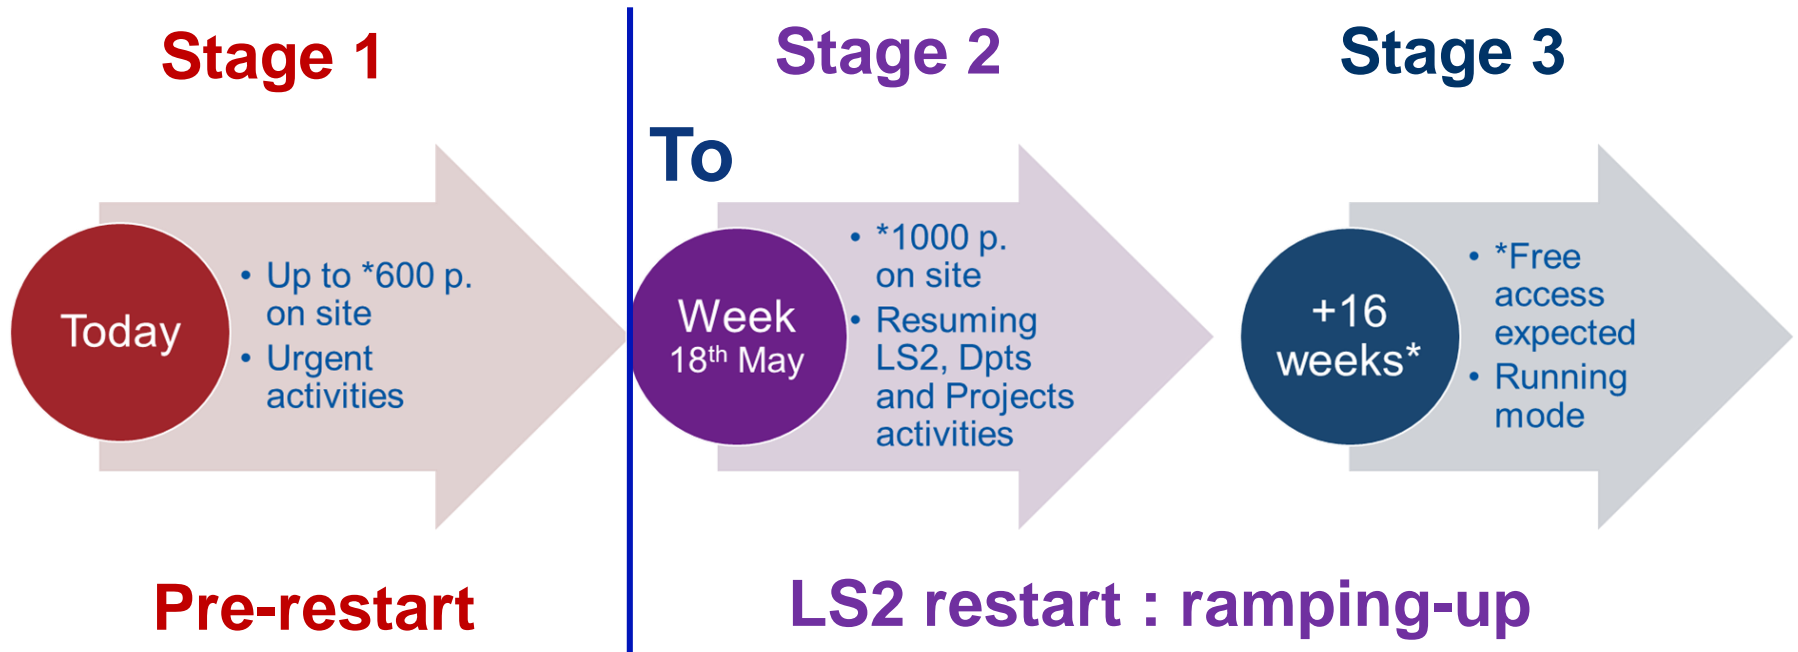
Stage 1

Today

• Up to *600 p. on site
• Urgent activities

Pre-restart

Stage 2

To

Week 18$^{th}$ May

• *1000 p. on site
• Resuming LS2, Dpts and Projects activities

Stage 3

+16 weeks*

• *Free access expected
• Running mode

LS2 restart : ramping-up